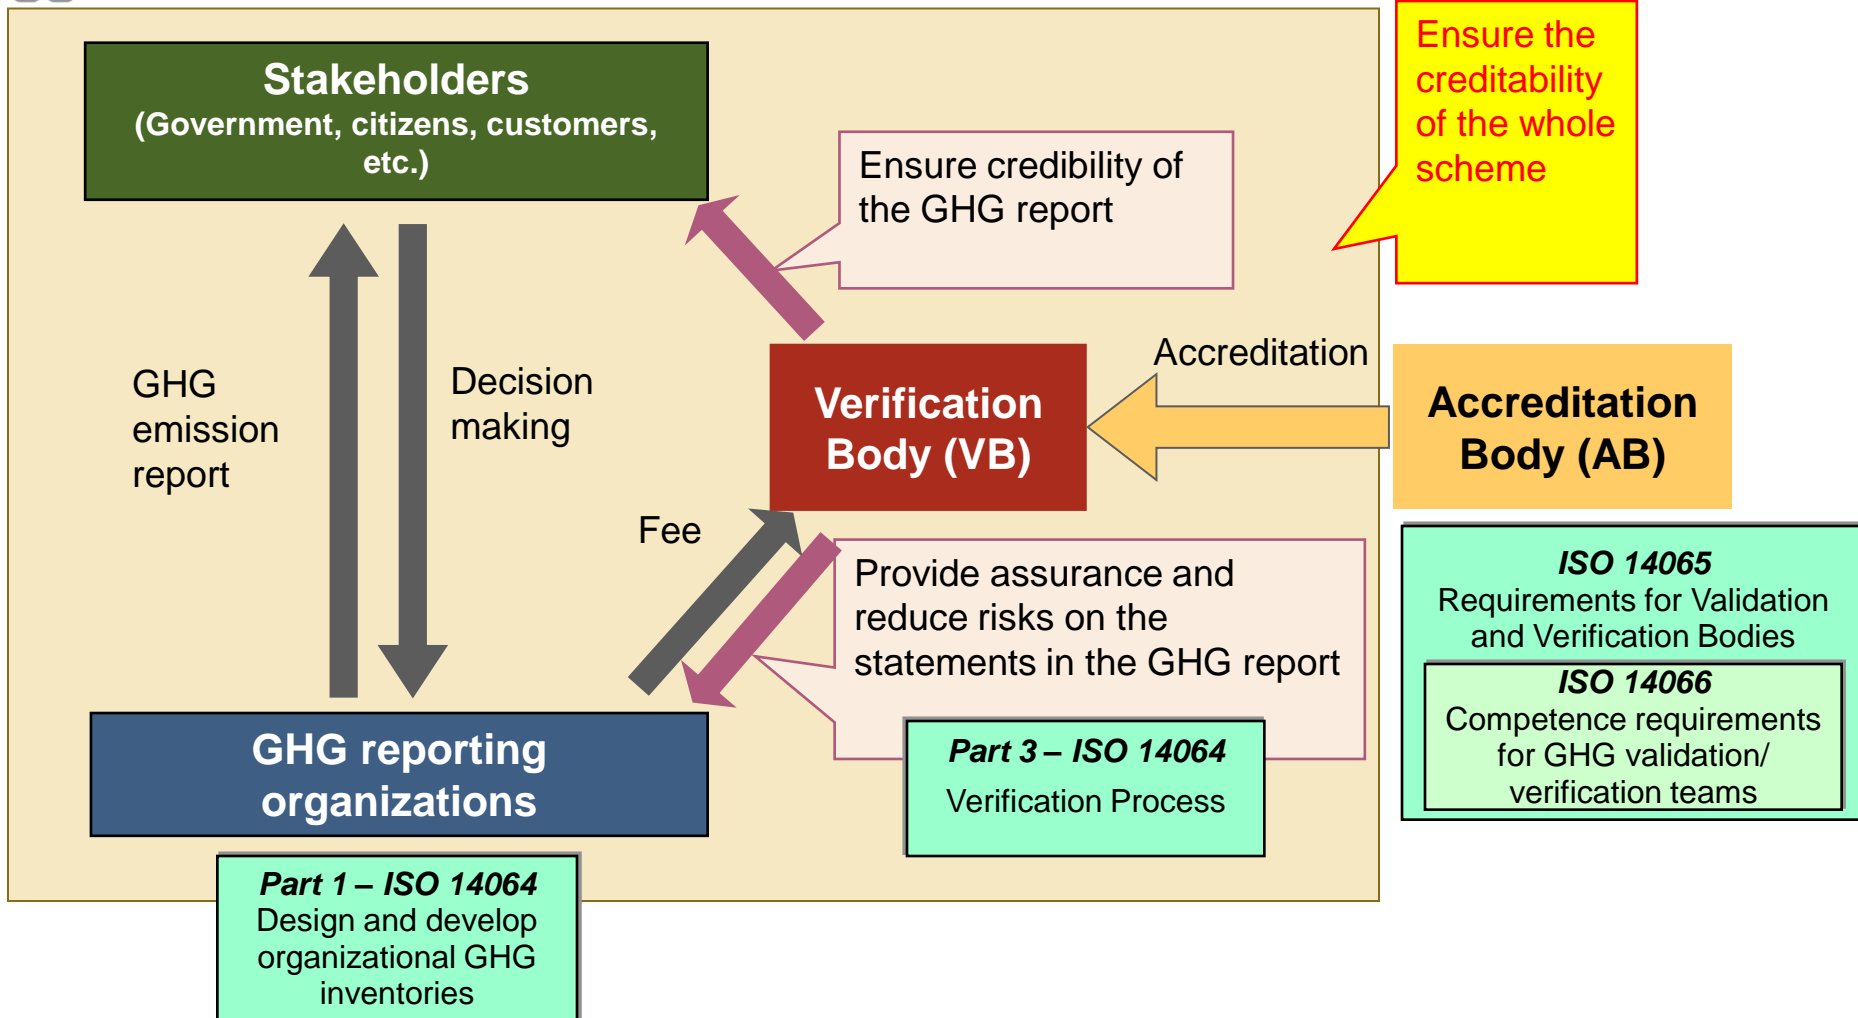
Stakeholders
(Government, citizens, customers, etc.)

Ensure credibility of the GHG report

Ensure the creditability of the whole scheme

GHG emission report

Decision making

Verification Body (VB)

Accreditation

Accreditation Body (AB)

Fee

Provide assurance and reduce risks on the statements in the GHG report

ISO 14065
Requirements for Validation and Verification Bodies

ISO 14066
Competence requirements for GHG validation/ verification teams

GHG reporting organizations

Part 3 – ISO 14064
Verification Process

Part 1 – ISO 14064
Design and develop organizational GHG inventories